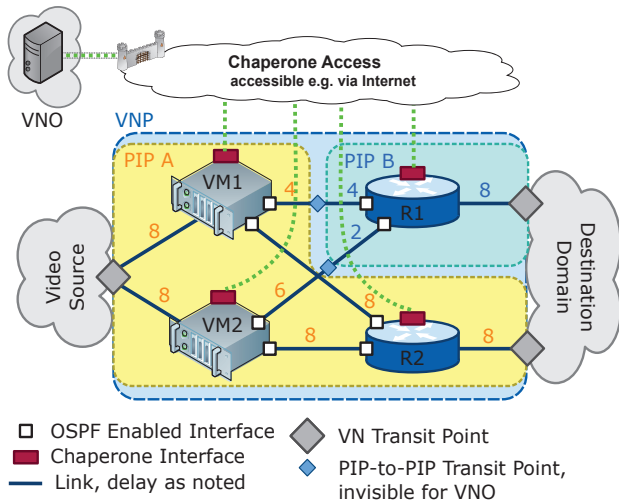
Chaperone Access
accessible e.g. via Internet

VNO

VNP

PIP A

PIP B

VM1

R1

VM2

R2

Video Source

Destination Domain

8
4
4
8
2
8
6
8
8
8

OSPF Enabled Interface
Chaperone Interface
Link, delay as noted
VN Transit Point
PIP-to-PIP Transit Point, invisible for VNO